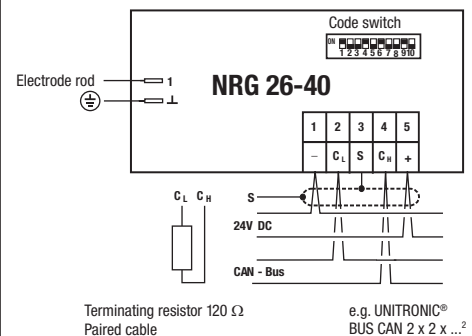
Code switch

ON 1 2 3 4 5 6 7 8 9 10

Electrode rod 1

⊥

NRG 26-40

| 1 | 2 | 3 | 4 | 5 |
|---|---|---|---|---|
| – | $C_L$ | S | $C_H$ | + |

$C_L$ $C_H$

S

24V DC

CAN - Bus

Terminating resistor 120 Ω
Paired cable

e.g. UNITRONIC®
BUS CAN 2 x 2 x ...²